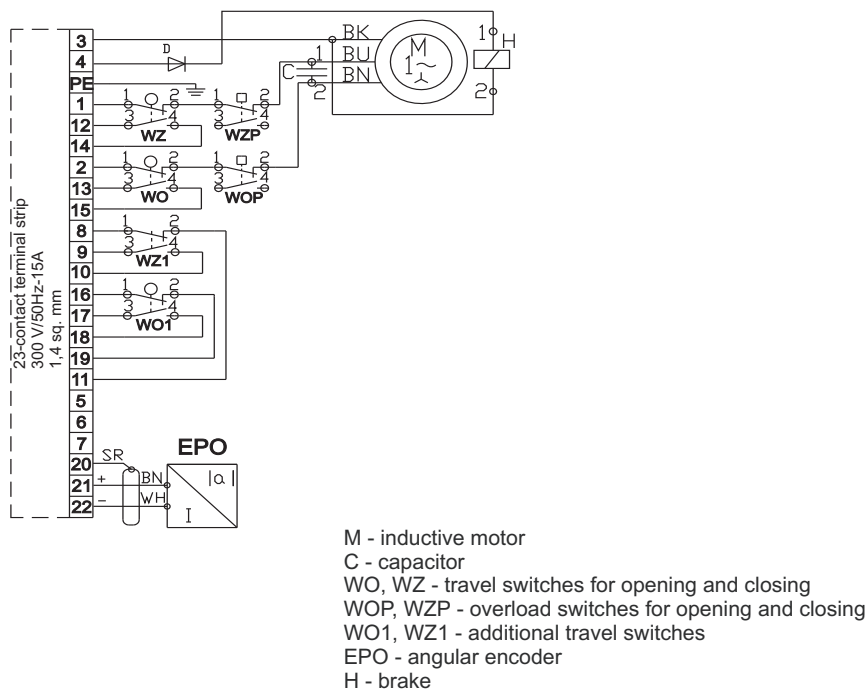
23-contact terminal strip
300 V/50Hz-15A
1,4 sq. mm

3
4
PE
1
12
14
2
13
15
8
9
10
16
17
18
19
11
5
6
7
20
21
22

D
BK
BU
BN
C
M
$1\sim$
H
1
2
WZ
WZP
WO
WOP
WZ1
WO1
EPO
SR
+
−
BN
WH
$|\alpha|$
I

M - inductive motor
C - capacitor
WO, WZ - travel switches for opening and closing
WOP, WZP - overload switches for opening and closing
WO1, WZ1 - additional travel switches
EPO - angular encoder
H - brake